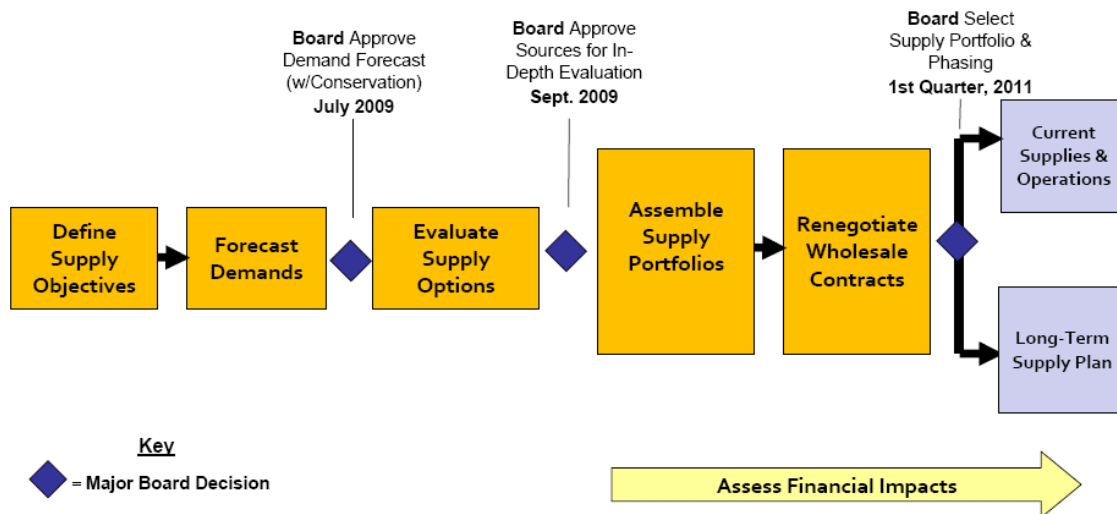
Board Approve Demand Forecast (w/Conservation) July 2009

Board Approve Sources for In-Depth Evaluation Sept. 2009

Board Select Supply Portfolio & Phasing 1st Quarter, 2011

Define Supply Objectives

Forecast Demands

Evaluate Supply Options

Assemble Supply Portfolios

Renegotiate Wholesale Contracts

Current Supplies & Operations

Long-Term Supply Plan

Key

= Major Board Decision

Assess Financial Impacts